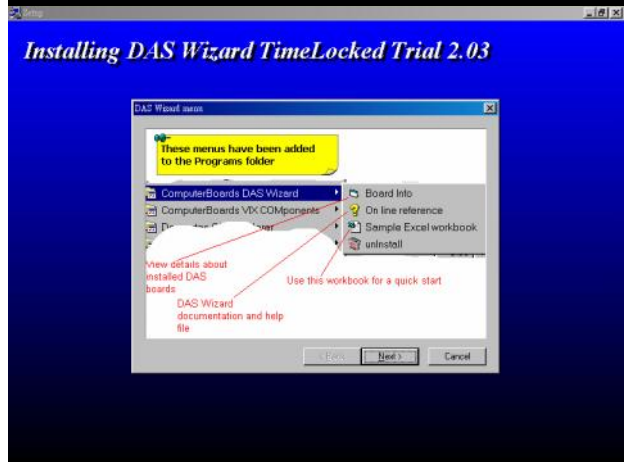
Setup

Installing DAS Wizard TimeLocked Trial 2.03

DAS Wizard menu

These menus have been added to the Programs folder

ComputerBoards DAS Wizard
ComputerBoards VIX COMponents
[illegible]

Board Info
On line reference
Sample Excel workbook
unInstall

View details about installed DAS boards

Use this workbook for a quick start

DAS Wizard documentation and help file

< Back
Next >
Cancel